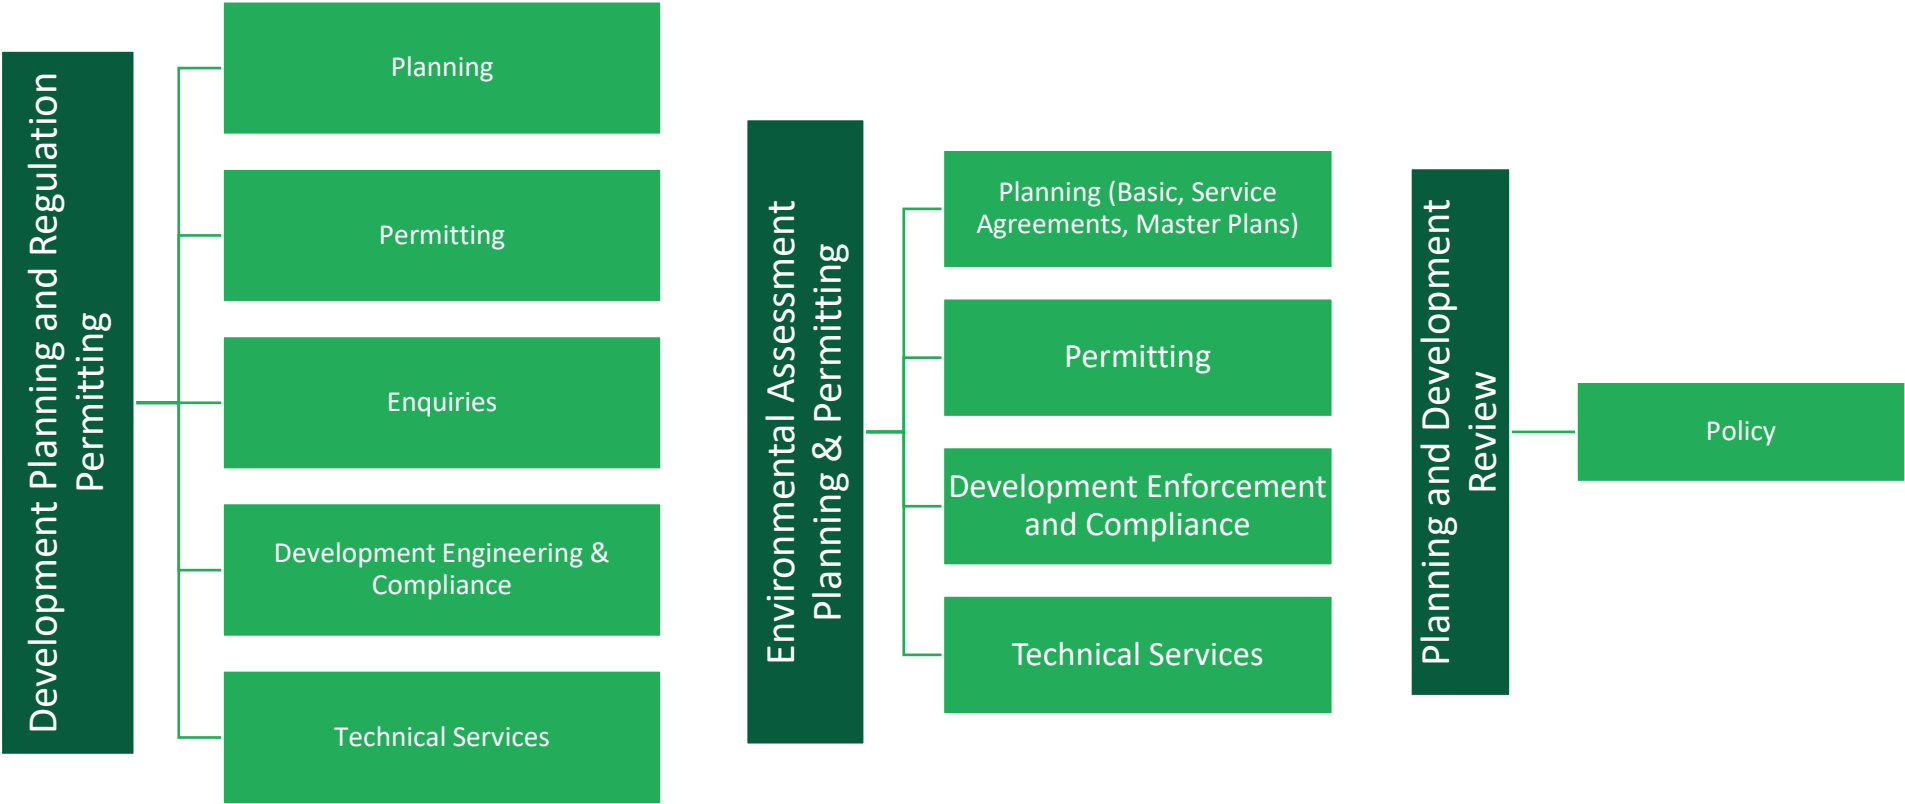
Development Planning and Regulation Permitting

Planning

Permitting

Enquiries

Development Engineering & Compliance

Technical Services

Environmental Assessment Planning & Permitting

Planning (Basic, Service Agreements, Master Plans)

Permitting

Development Enforcement and Compliance

Technical Services

Planning and Development Review

Policy